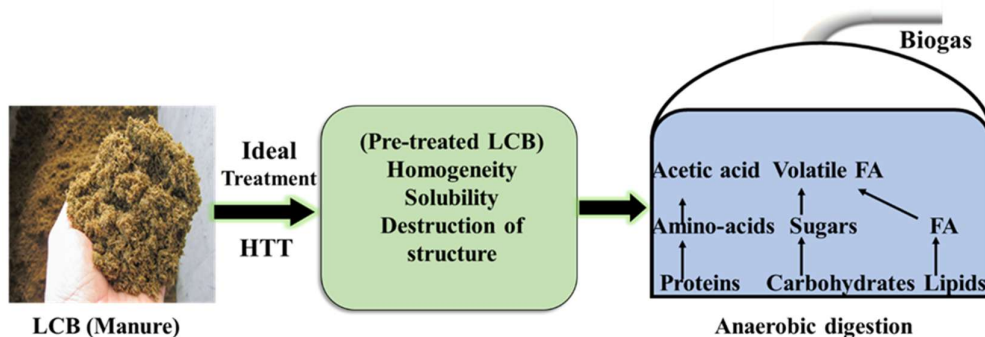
Biogas

Ideal
Treatment

HTT

LCB (Manure)

(Pre-treated LCB)
Homogeneity
Solubility
Destruction of structure

Acetic acid Volatile FA

Amino-acids Sugars FA

Proteins Carbohydrates Lipids

Anaerobic digestion